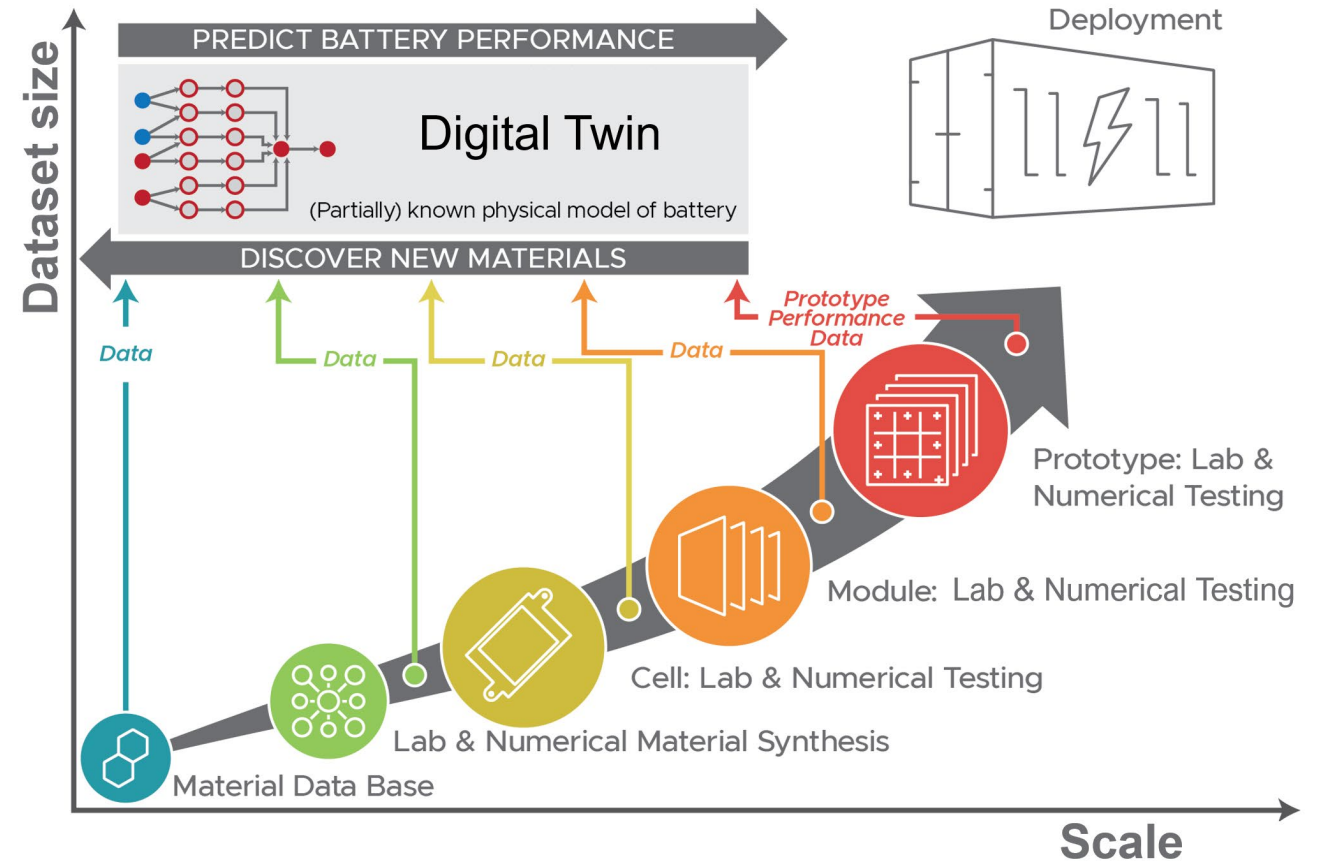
Dataset size

PREDICT BATTERY PERFORMANCE

Digital Twin

(Partially) known physical model of battery

DISCOVER NEW MATERIALS

Deployment

Data

Data

Data

Data

Prototype Performance Data

Prototype: Lab & Numerical Testing

Module: Lab & Numerical Testing

Cell: Lab & Numerical Testing

Lab & Numerical Material Synthesis

Material Data Base

Scale